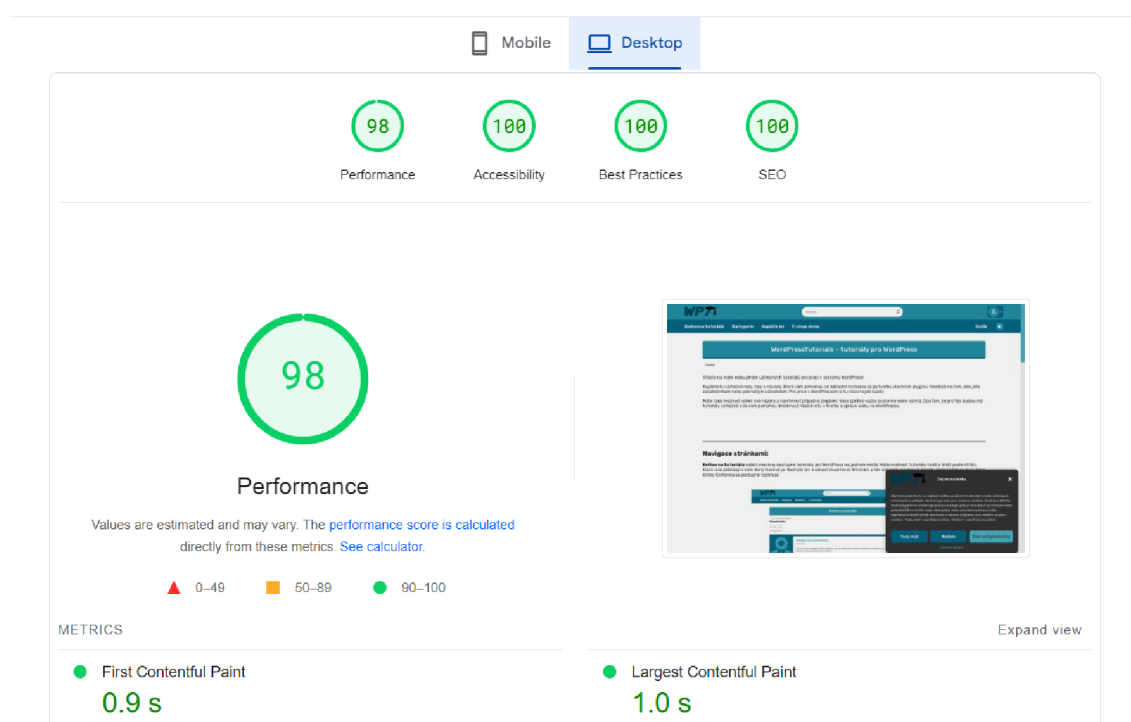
Mobile Desktop

98
Performance

100
Accessibility

100
Best Practices

100
SEO

98

Performance

Values are estimated and may vary. The performance score is calculated directly from these metrics. See calculator.

0–49 50–89 90–100

WordPressTutorials – tutoriály pro WordPress

Navigace stránkami:

METRICS

Expand view

First Contentful Paint
0.9 s

Largest Contentful Paint
1.0 s